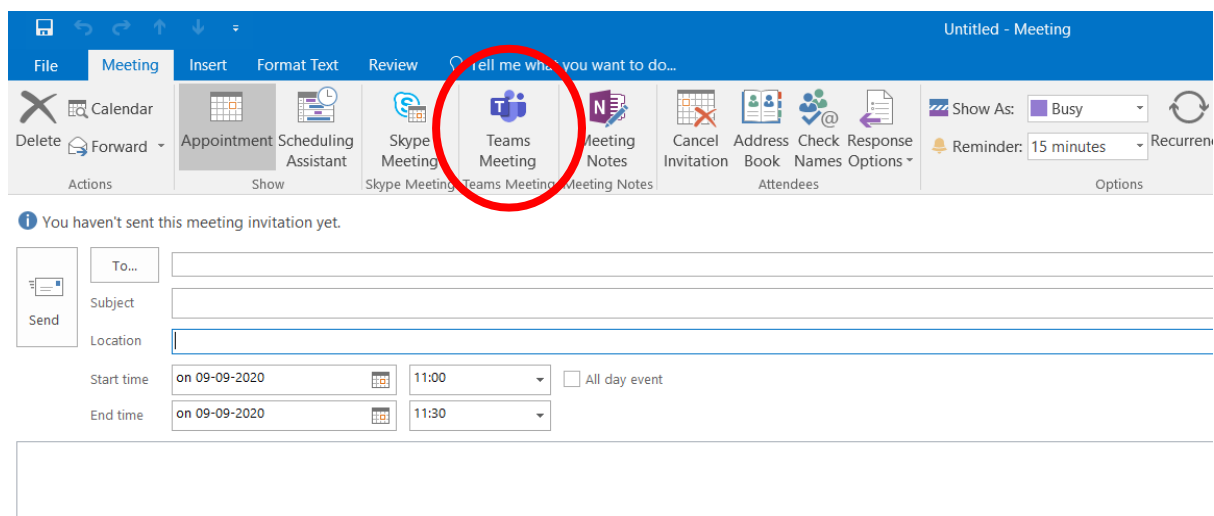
Untitled - Meeting

File Meeting Insert Format Text Review Tell me what you want to do...

Delete Calendar Forward Actions

Appointment Scheduling Assistant Show

Skype Meeting Skype Meeting

Teams Meeting Teams Meeting

Meeting Notes Meeting Notes

Cancel Invitation Address Book Check Names Response Options Attendees

Show As: Busy
Reminder: 15 minutes
Recurrenc
Options

You haven't sent this meeting invitation yet.

Send

To...
Subject
Location
Start time on 09-09-2020 11:00 All day event
End time on 09-09-2020 11:30